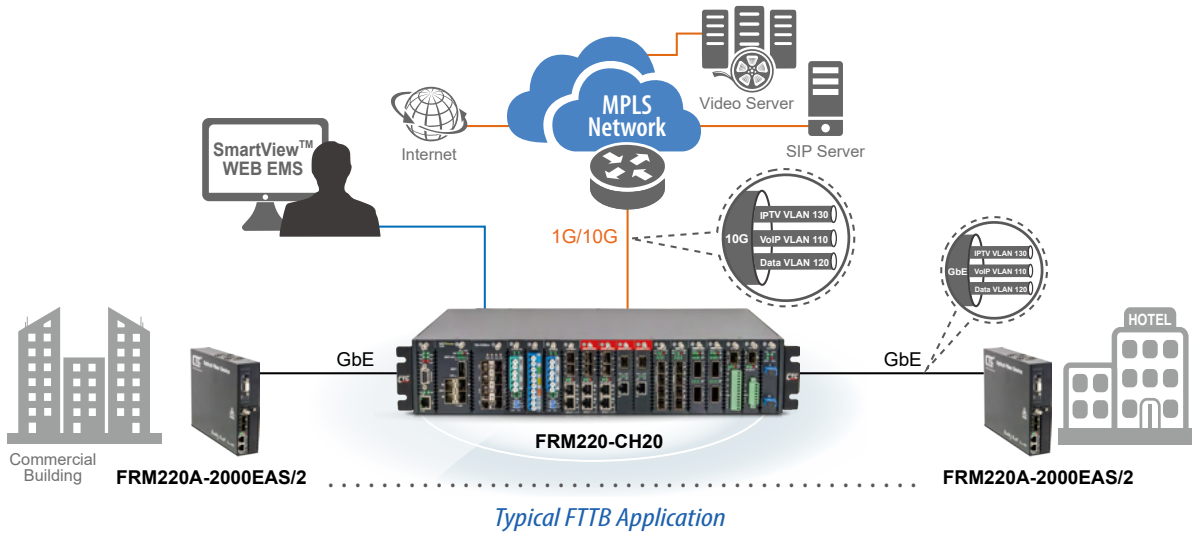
MPLS Network

Video Server

Internet

SIP Server

SmartView™ WEB EMS

1G/10G

10G

IPTV VLAN 130

VoIP VLAN 110

Data VLAN 120

GbE

IPTV VLAN 130

VoIP VLAN 110

Data VLAN 120

HOTEL

GbE

GbE

CTC

FRM220-CH20

Commercial Building

FRM220A-2000EAS/2

FRM220A-2000EAS/2

Typical FTTB Application